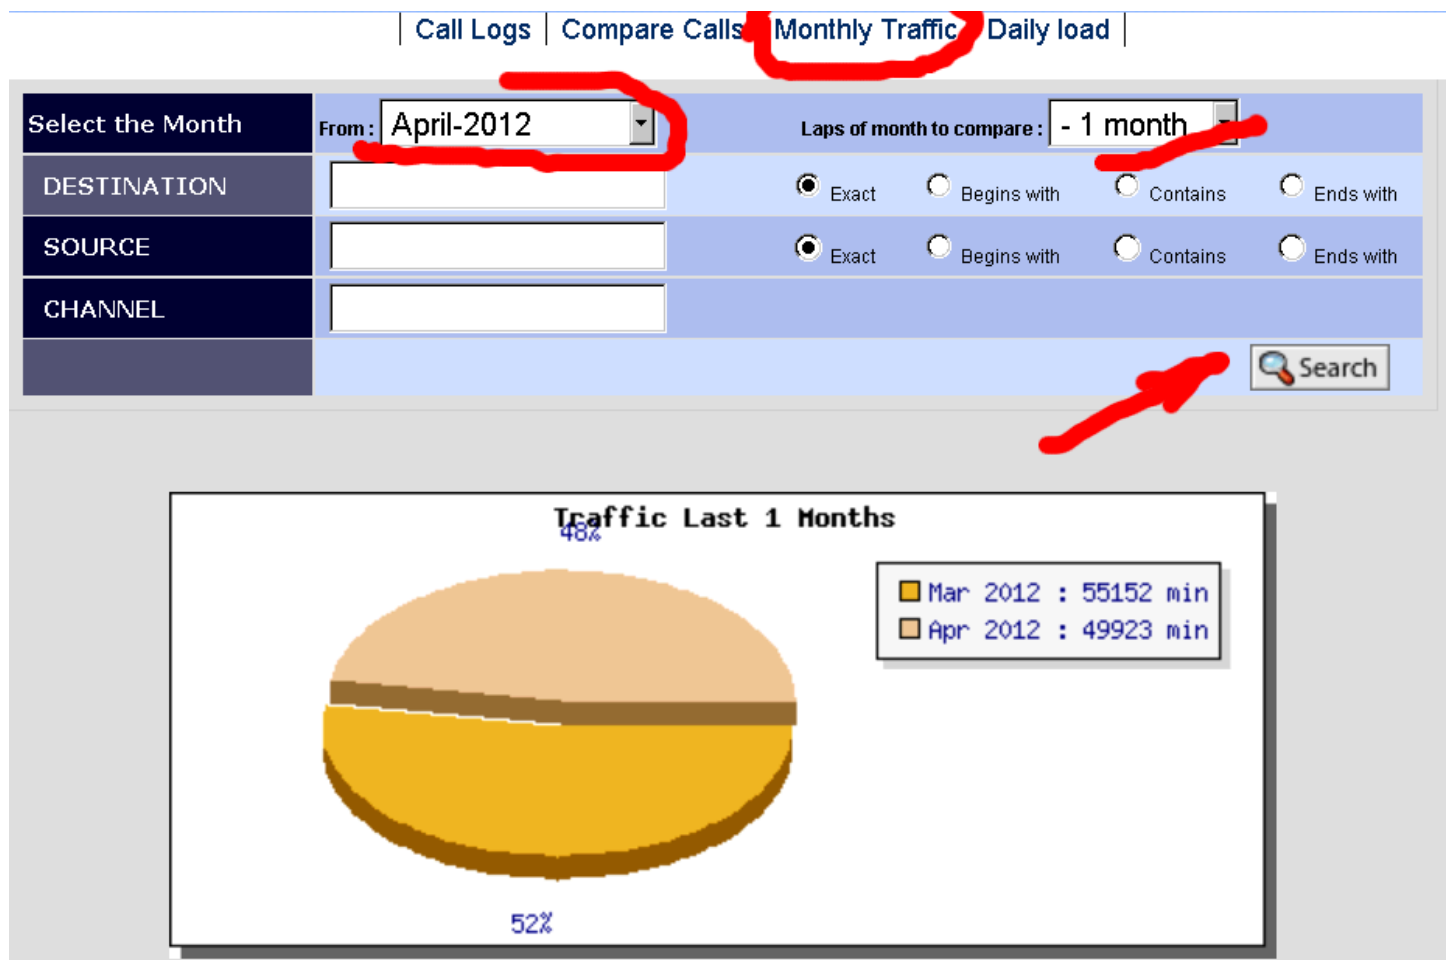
| Call Logs | Compare Calls | Monthly Traffic | Daily load |

| Select the Month | From : April-2012 | Laps of month to compare : - 1 month |
|---|---|---|
| DESTINATION | | Exact Begins with Contains Ends with |
| SOURCE | | Exact Begins with Contains Ends with |
| CHANNEL | | |
| | | Search |

Traffic Last 1 Months

48%

Mar 2012 : 55152 min
Apr 2012 : 49923 min

52%